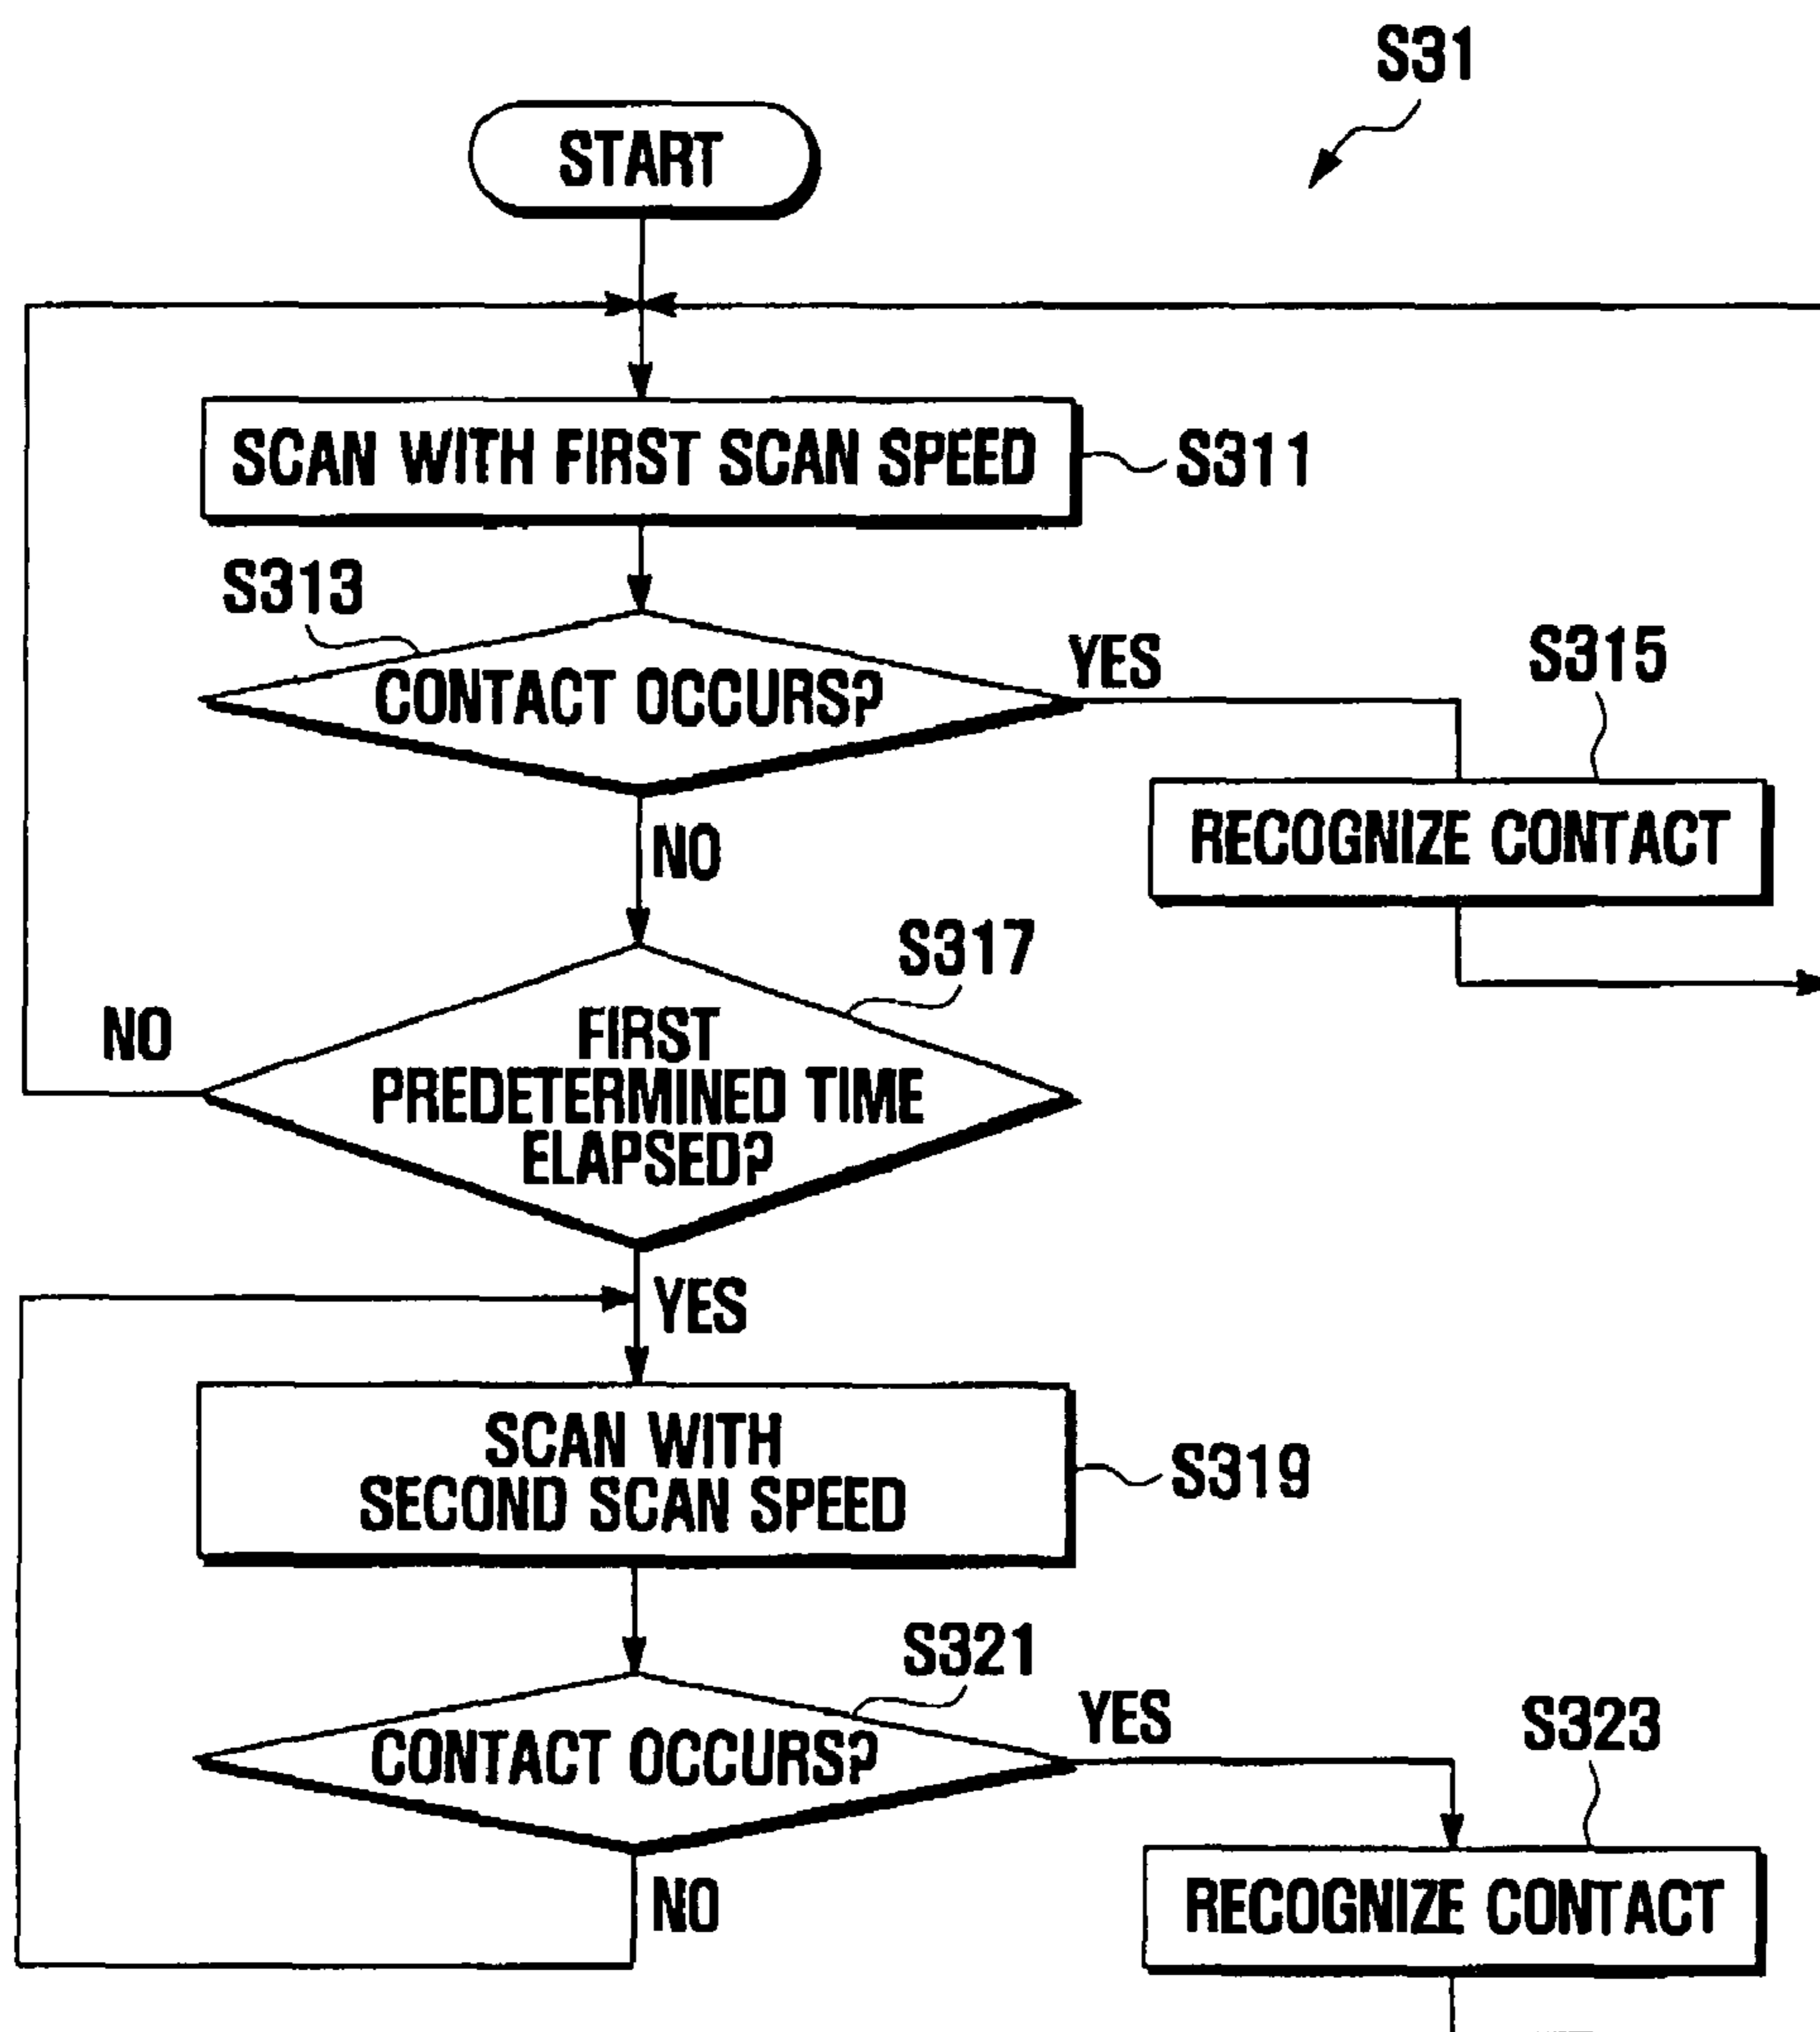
S31

START

SCAN WITH FIRST SCAN SPEED

S311

S313

CONTACT OCCURS?

YES

S315

RECOGNIZE CONTACT

NO

S317

NO

FIRST PREDETERMINED TIME ELAPSED?

YES

SCAN WITH SECOND SCAN SPEED

S319

S321

CONTACT OCCURS?

YES

S323

RECOGNIZE CONTACT

NO